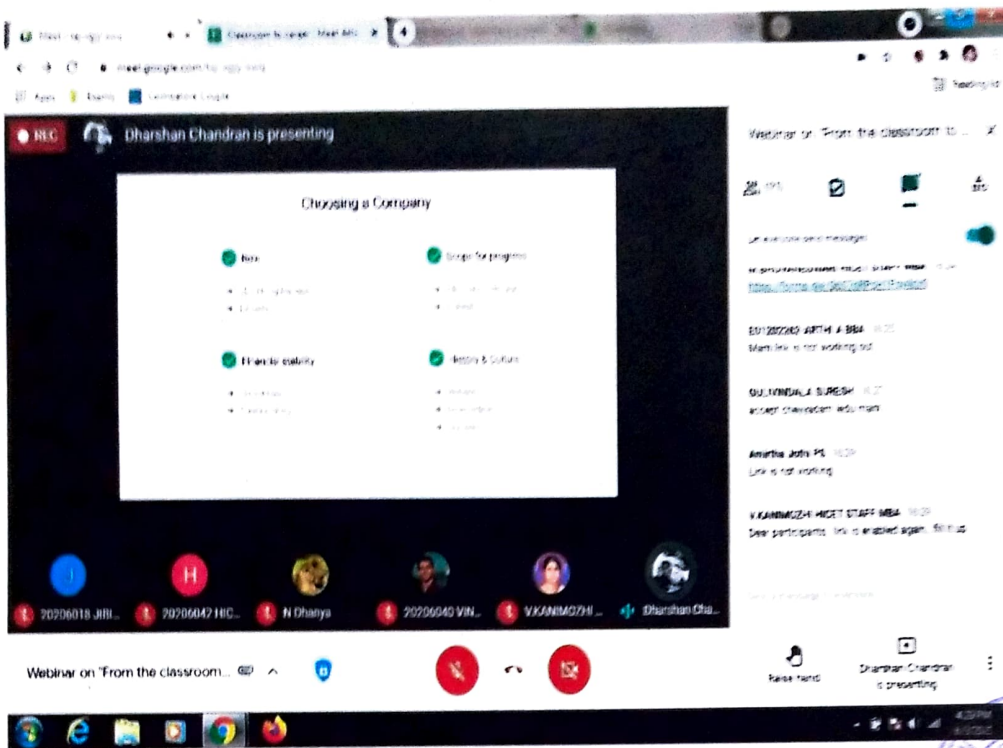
Meet - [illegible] Classroom to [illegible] Meet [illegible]

meet.google.com/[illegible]

Apps Events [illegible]

REC Dharshan Chandran is presenting

Webinar on "From the classroom to ...

Choosing a Company

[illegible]

Scope for progress

Financial stability

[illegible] & Culture

Let everyone send messages

https://forms.gle/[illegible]

E01202083 ARTHI A BBA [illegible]
Meet link is not working sir

GUNAVATHI.A SURESH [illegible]
accept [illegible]

Amirtha Jothi PL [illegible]
Link is not working

V.KANIMOZHI NICET STAFF MBA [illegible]
Dear participants, link is enabled again, fill it up

J
H

20206018 JIT... 20206042 HIC... N Dhanya 20206040 VIN... V.KANIMOZHI ... Dharshan Cha...

Webinar on "From the classroom...

Raise hand

Dharshan Chandran is presenting